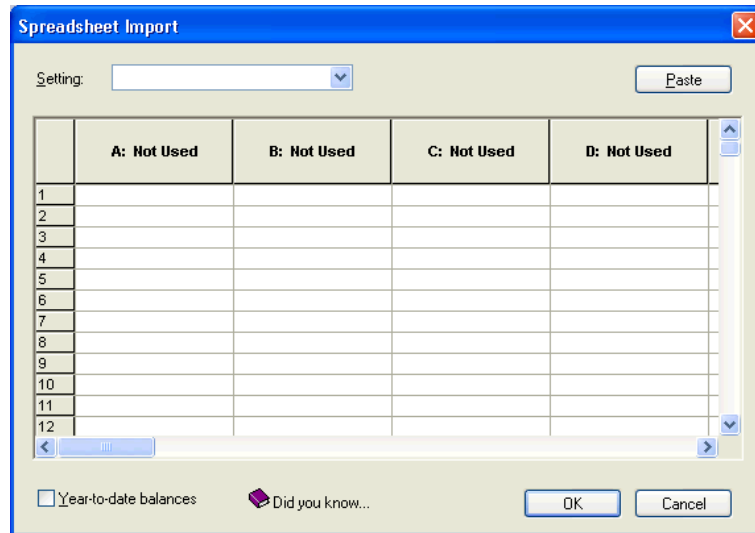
Spreadsheet Import

Setting:

Paste

| | A: Not Used | B: Not Used | C: Not Used | D: Not Used |
|---|---|---|---|---|
| 1 | | | | |
| 2 | | | | |
| 3 | | | | |
| 4 | | | | |
| 5 | | | | |
| 6 | | | | |
| 7 | | | | |
| 8 | | | | |
| 9 | | | | |
| 10 | | | | |
| 11 | | | | |
| 12 | | | | |

Year-to-date balances

Did you know...

OK

Cancel